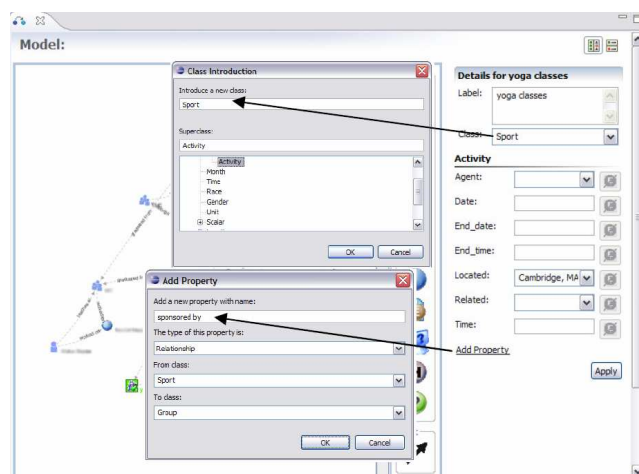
Model:

Class Introduction

Introduce a new class:

Sport

Superclass:

Activity

Activity
Month
Time
Race
Gender
Unit
Scalar

OK Cancel

Add Property

Add a new property with name:

sponsored by

The type of this property is:

Relationship

From class:

Sport

To class:

Group

OK Cancel

Details for yoga classes

Label: yoga classes

Class: Sport

Activity

Agent:

Date:

End_date:

End_time:

Located: Cambridge, MA

Related:

Time:

Add Property

Apply